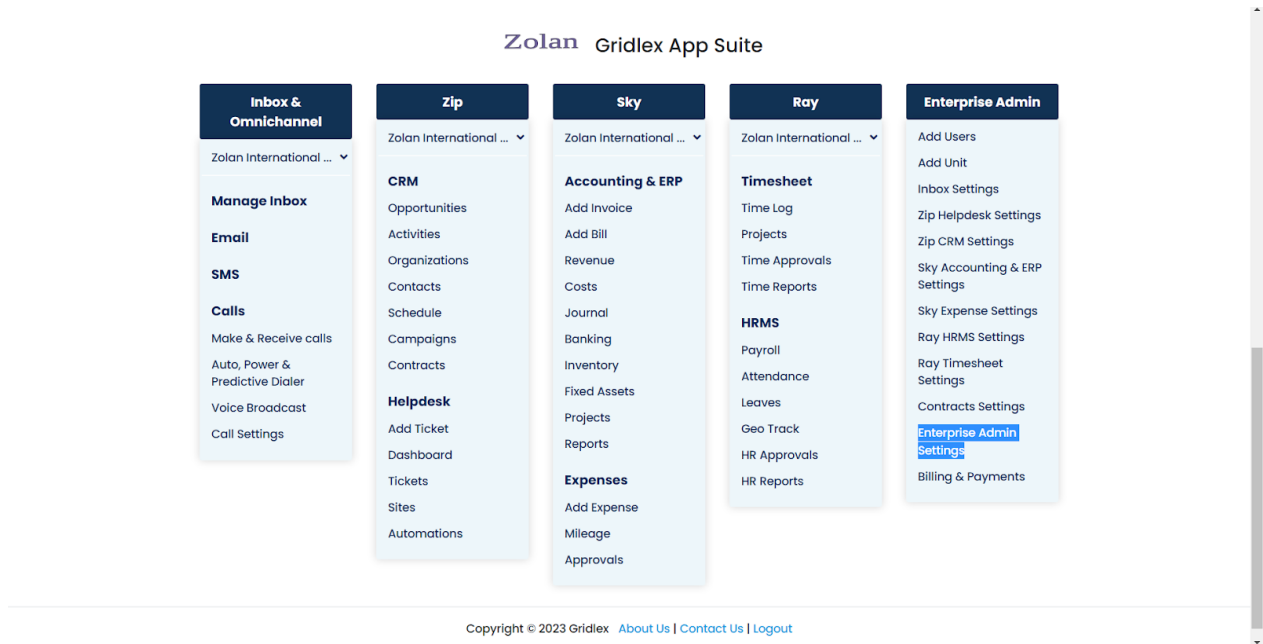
Zolan Gridlex App Suite

Inbox & Omnichannel

Zolan International ...

Manage Inbox

Email

SMS

Calls

Make & Receive calls

Auto, Power & Predictive Dialer

Voice Broadcast

Call Settings

Zip

Zolan International ...

CRM

Opportunities

Activities

Organizations

Contacts

Schedule

Campaigns

Contracts

Helpdesk

Add Ticket

Dashboard

Tickets

Sites

Automations

Sky

Zolan International ...

Accounting & ERP

Add Invoice

Add Bill

Revenue

Costs

Journal

Banking

Inventory

Fixed Assets

Projects

Reports

Expenses

Add Expense

Mileage

Approvals

Ray

Zolan International ...

Timesheet

Time Log

Projects

Time Approvals

Time Reports

HRMS

Payroll

Attendance

Leaves

Geo Track

HR Approvals

HR Reports

Enterprise Admin

Add Users

Add Unit

Inbox Settings

Zip Helpdesk Settings

Zip CRM Settings

Sky Accounting & ERP Settings

Sky Expense Settings

Ray HRMS Settings

Ray Timesheet Settings

Contracts Settings

Enterprise Admin Settings

Billing & Payments

Copyright © 2023 Gridlex About Us | Contact Us | Logout